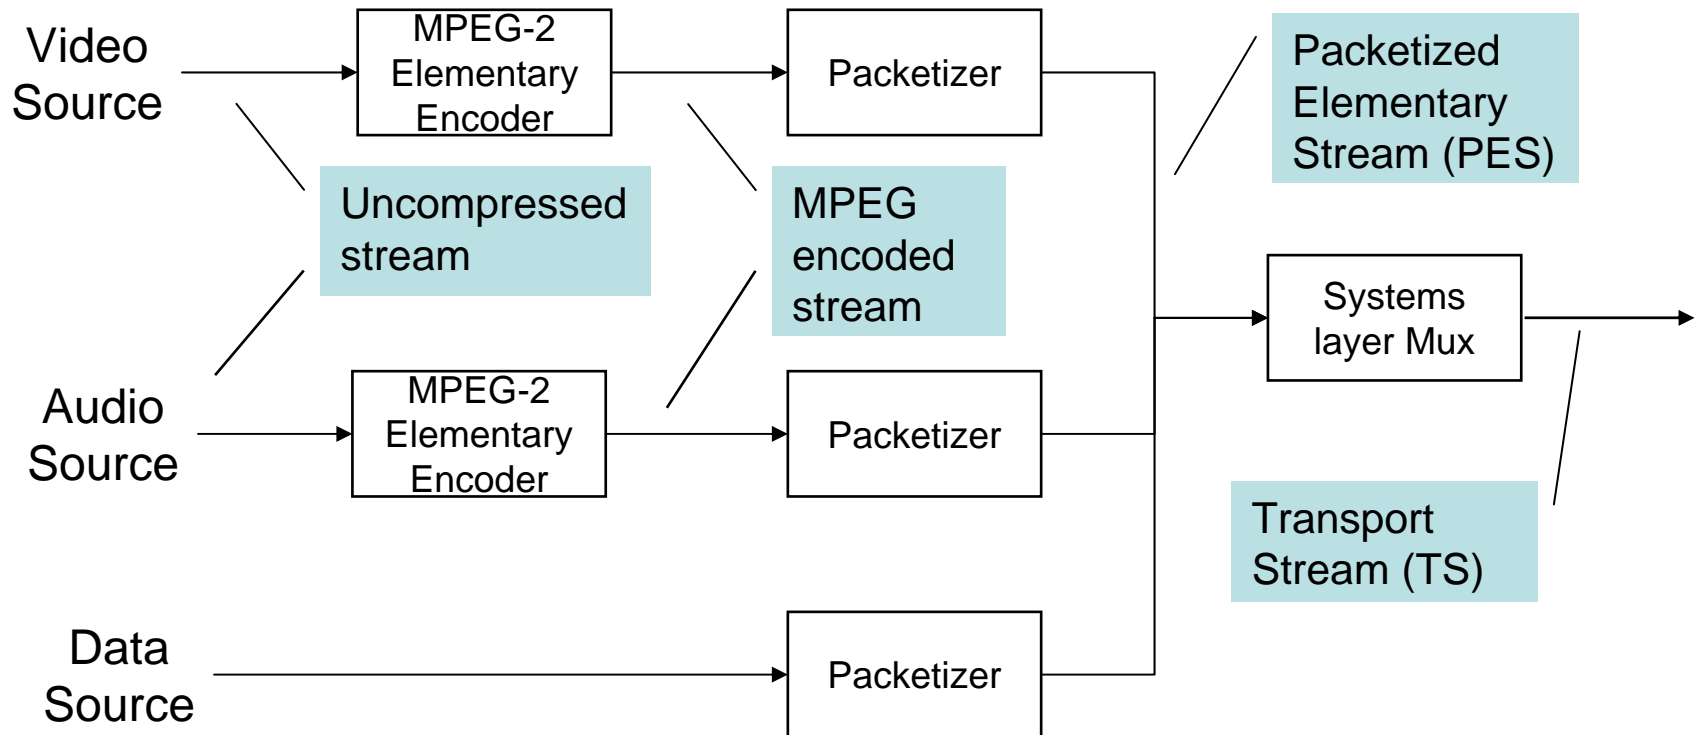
Video Source

MPEG-2 Elementary Encoder

Packetizer

Packetized Elementary Stream (PES)

Uncompressed stream

MPEG encoded stream

Systems layer Mux

Audio Source

MPEG-2 Elementary Encoder

Packetizer

Transport Stream (TS)

Data Source

Packetizer